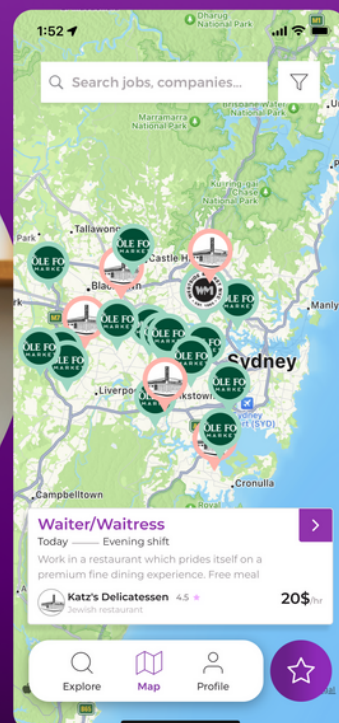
1:52
Dharug National Park
Search jobs, companies...
Brisbane Water National Park
Marramarra National Park
Ku-ring-gai Chase National Park
Tallawong
Castle Hill
Blacktown
OLE FO MARKET
WM
Manly
Sydney
Liverpool
Bankstown
Sydney Airport (SYD)
Cronulla
Campbelltown
Waiter/Waitress
Today Evening shift
Work in a restaurant which prides itself on a premium fine dining experience. Free meal
Katz's Delicatessen 4.5
Jewish restaurant
20$/hr
Explore
Map
Profile